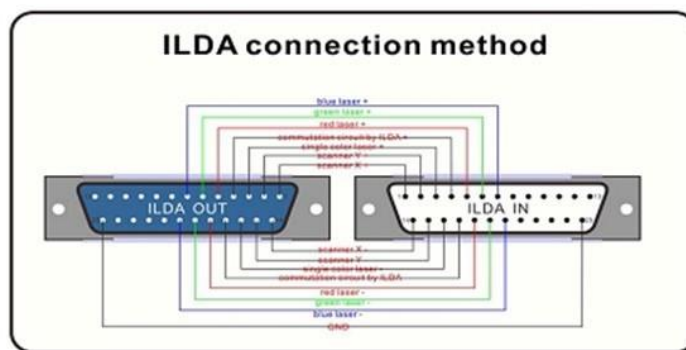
ILDA connection method

blue laser +
green laser +
red laser +
commutation circuit by ILDA +
single color laser +
scanner Y +
scanner X +

ILDA OUT

ILDA IN

scanner X -
scanner Y -
single color laser -
commutation circuit by ILDA
red laser -
green laser -
blue laser -
GND